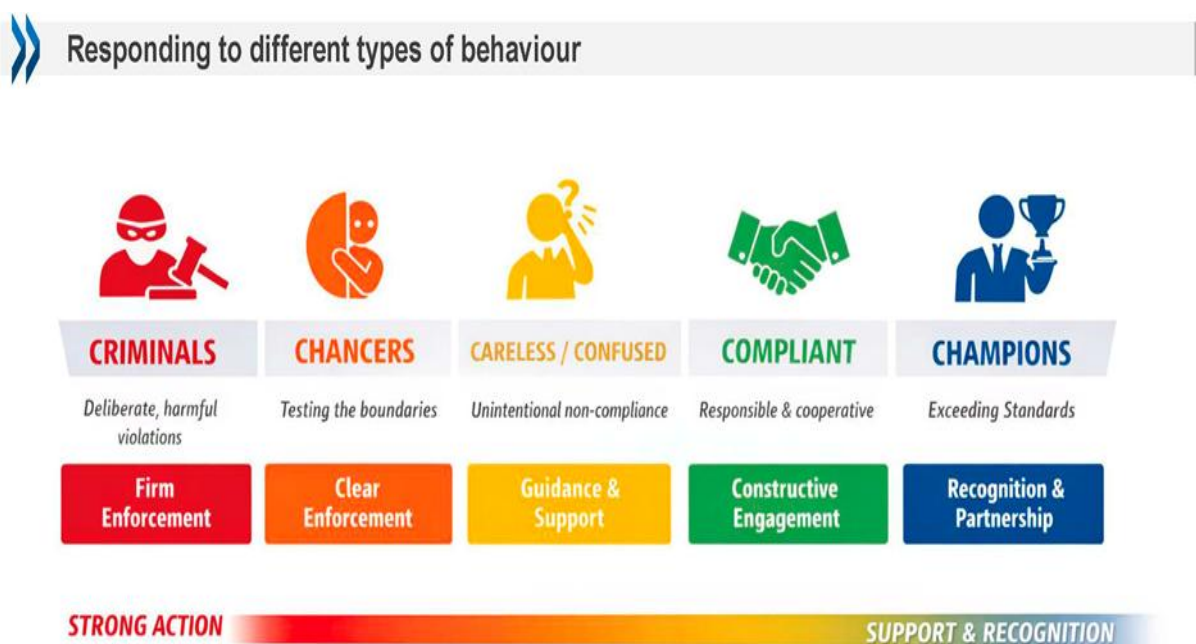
Responding to different types of behaviour

CRIMINALS

Deliberate, harmful violations

Firm Enforcement

CHANCERS

Testing the boundaries

Clear Enforcement

CARELESS / CONFUSED

Unintentional non-compliance

Guidance & Support

COMPLIANT

Responsible & cooperative

Constructive Engagement

CHAMPIONS

Exceeding Standards

Recognition & Partnership

STRONG ACTION

SUPPORT & RECOGNITION